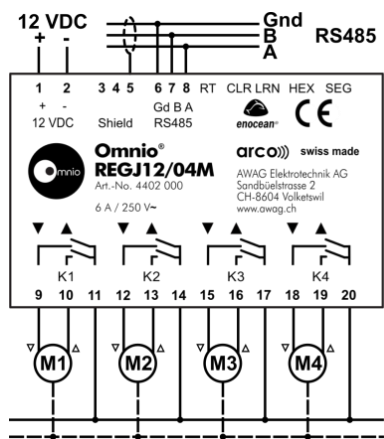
12 VDC
+ -
Gnd
B
A
RS485

1 2 3 4 5 6 7 8 RT CLR LRN HEX SEG
+ -
12 VDC Shield Gd B A RS485
enocean
CE

omnio
Omnio®
REGJ12/04M
Art.-No. 4402 000
6 A / 250 V~

arco))) swiss made
AWAG Elektrotechnik AG
Sandbüelstrasse 2
CH-8604 Volketswil
www.awag.ch

K1 K2 K3 K4

9 10 11 12 13 14 15 16 17 18 19 20

M1 M2 M3 M4